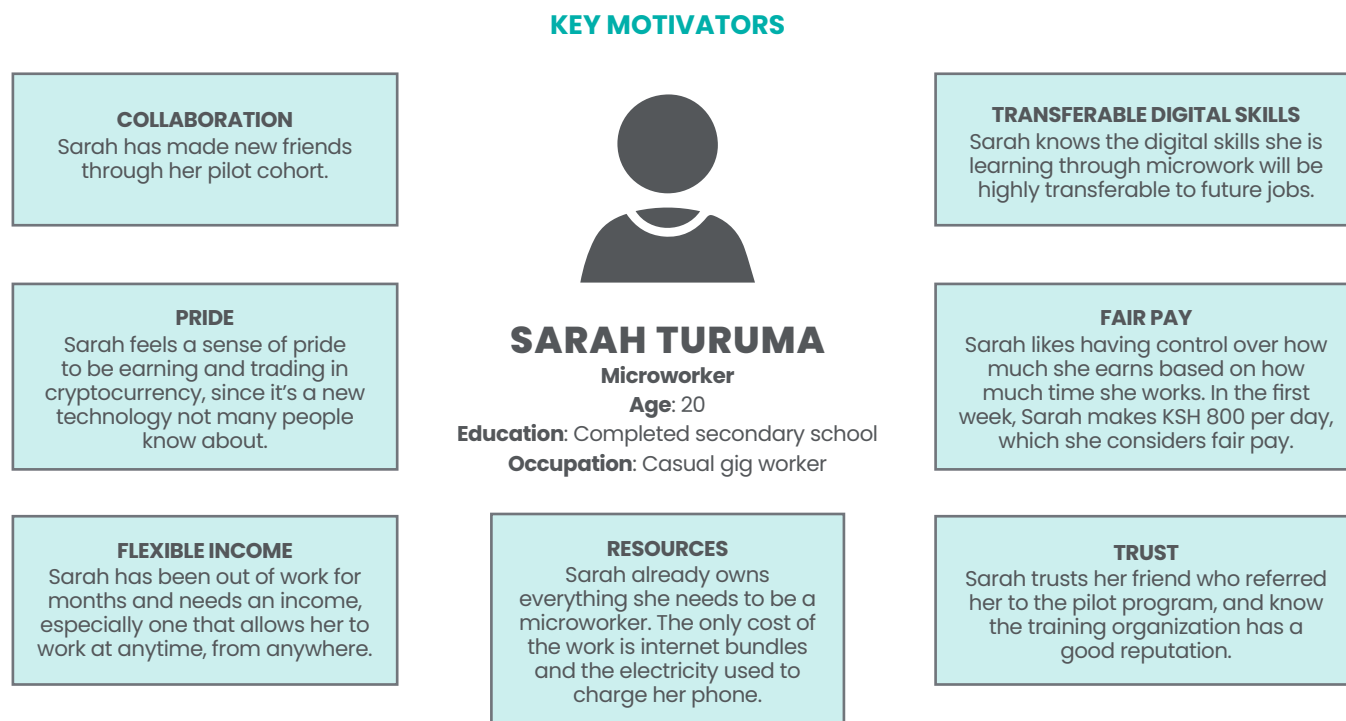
KEY MOTIVATORS

COLLABORATION
Sarah has made new friends through her pilot cohort.

TRANSFERABLE DIGITAL SKILLS
Sarah knows the digital skills she is learning through microwork will be highly transferable to future jobs.

PRIDE
Sarah feels a sense of pride to be earning and trading in cryptocurrency, since it's a new technology not many people know about.

SARAH TURUMA
Microworker
Age: 20
Education: Completed secondary school
Occupation: Casual gig worker

FAIR PAY
Sarah likes having control over how much she earns based on how much time she works. In the first week, Sarah makes KSH 800 per day, which she considers fair pay.

FLEXIBLE INCOME
Sarah has been out of work for months and needs an income, especially one that allows her to work at anytime, from anywhere.

RESOURCES
Sarah already owns everything she needs to be a microworker. The only cost of the work is internet bundles and the electricity used to charge her phone.

TRUST
Sarah trusts her friend who referred her to the pilot program, and know the training organization has a good reputation.